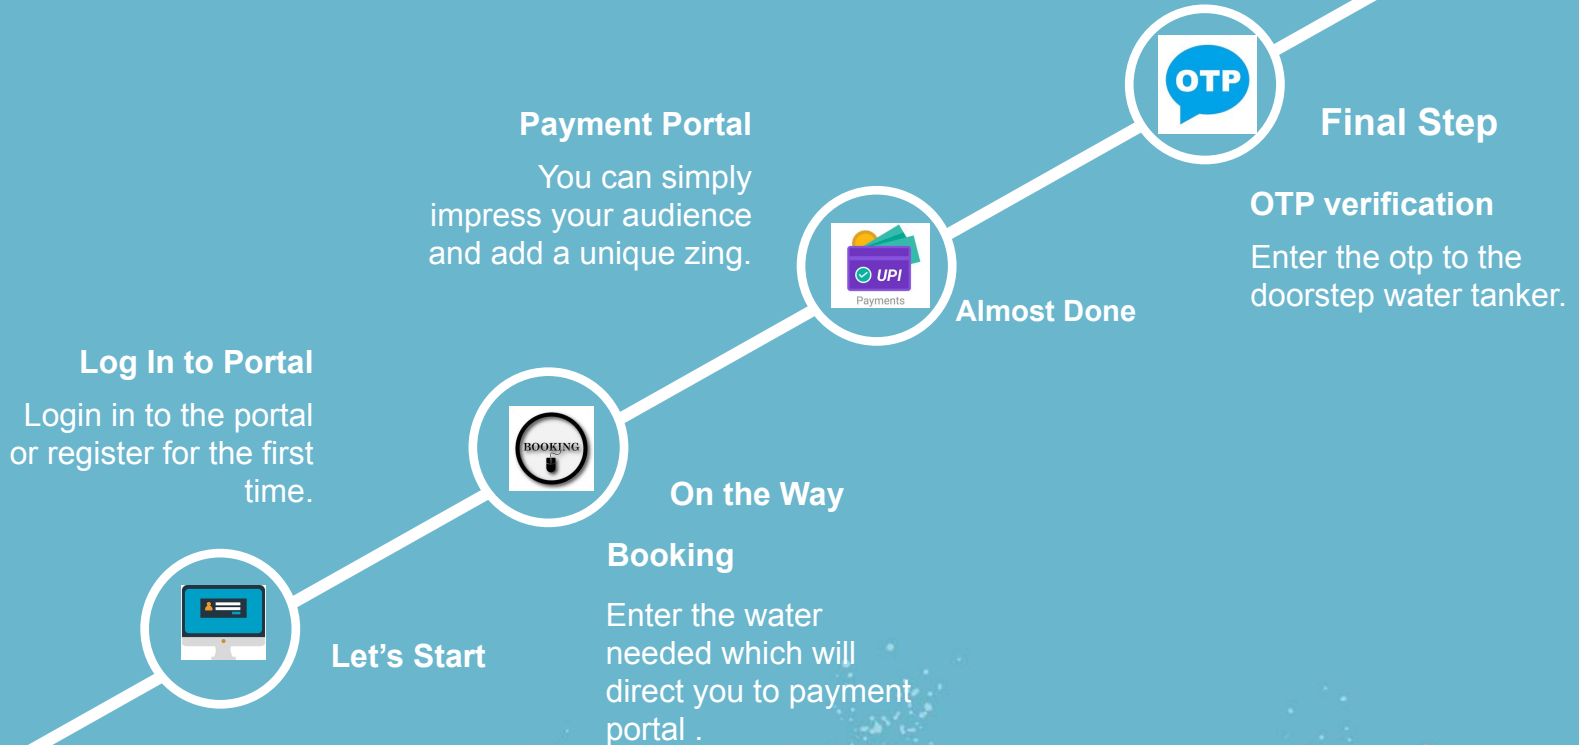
Payment Portal

You can simply impress your audience and add a unique zing.

OTP

Final Step

OTP verification

Enter the otp to the doorstep water tanker.

UPI
Payments

Almost Done

Log In to Portal

Login in to the portal or register for the first time.

BOOKING

On the Way

Booking

Enter the water needed which will direct you to payment portal .

Let’s Start